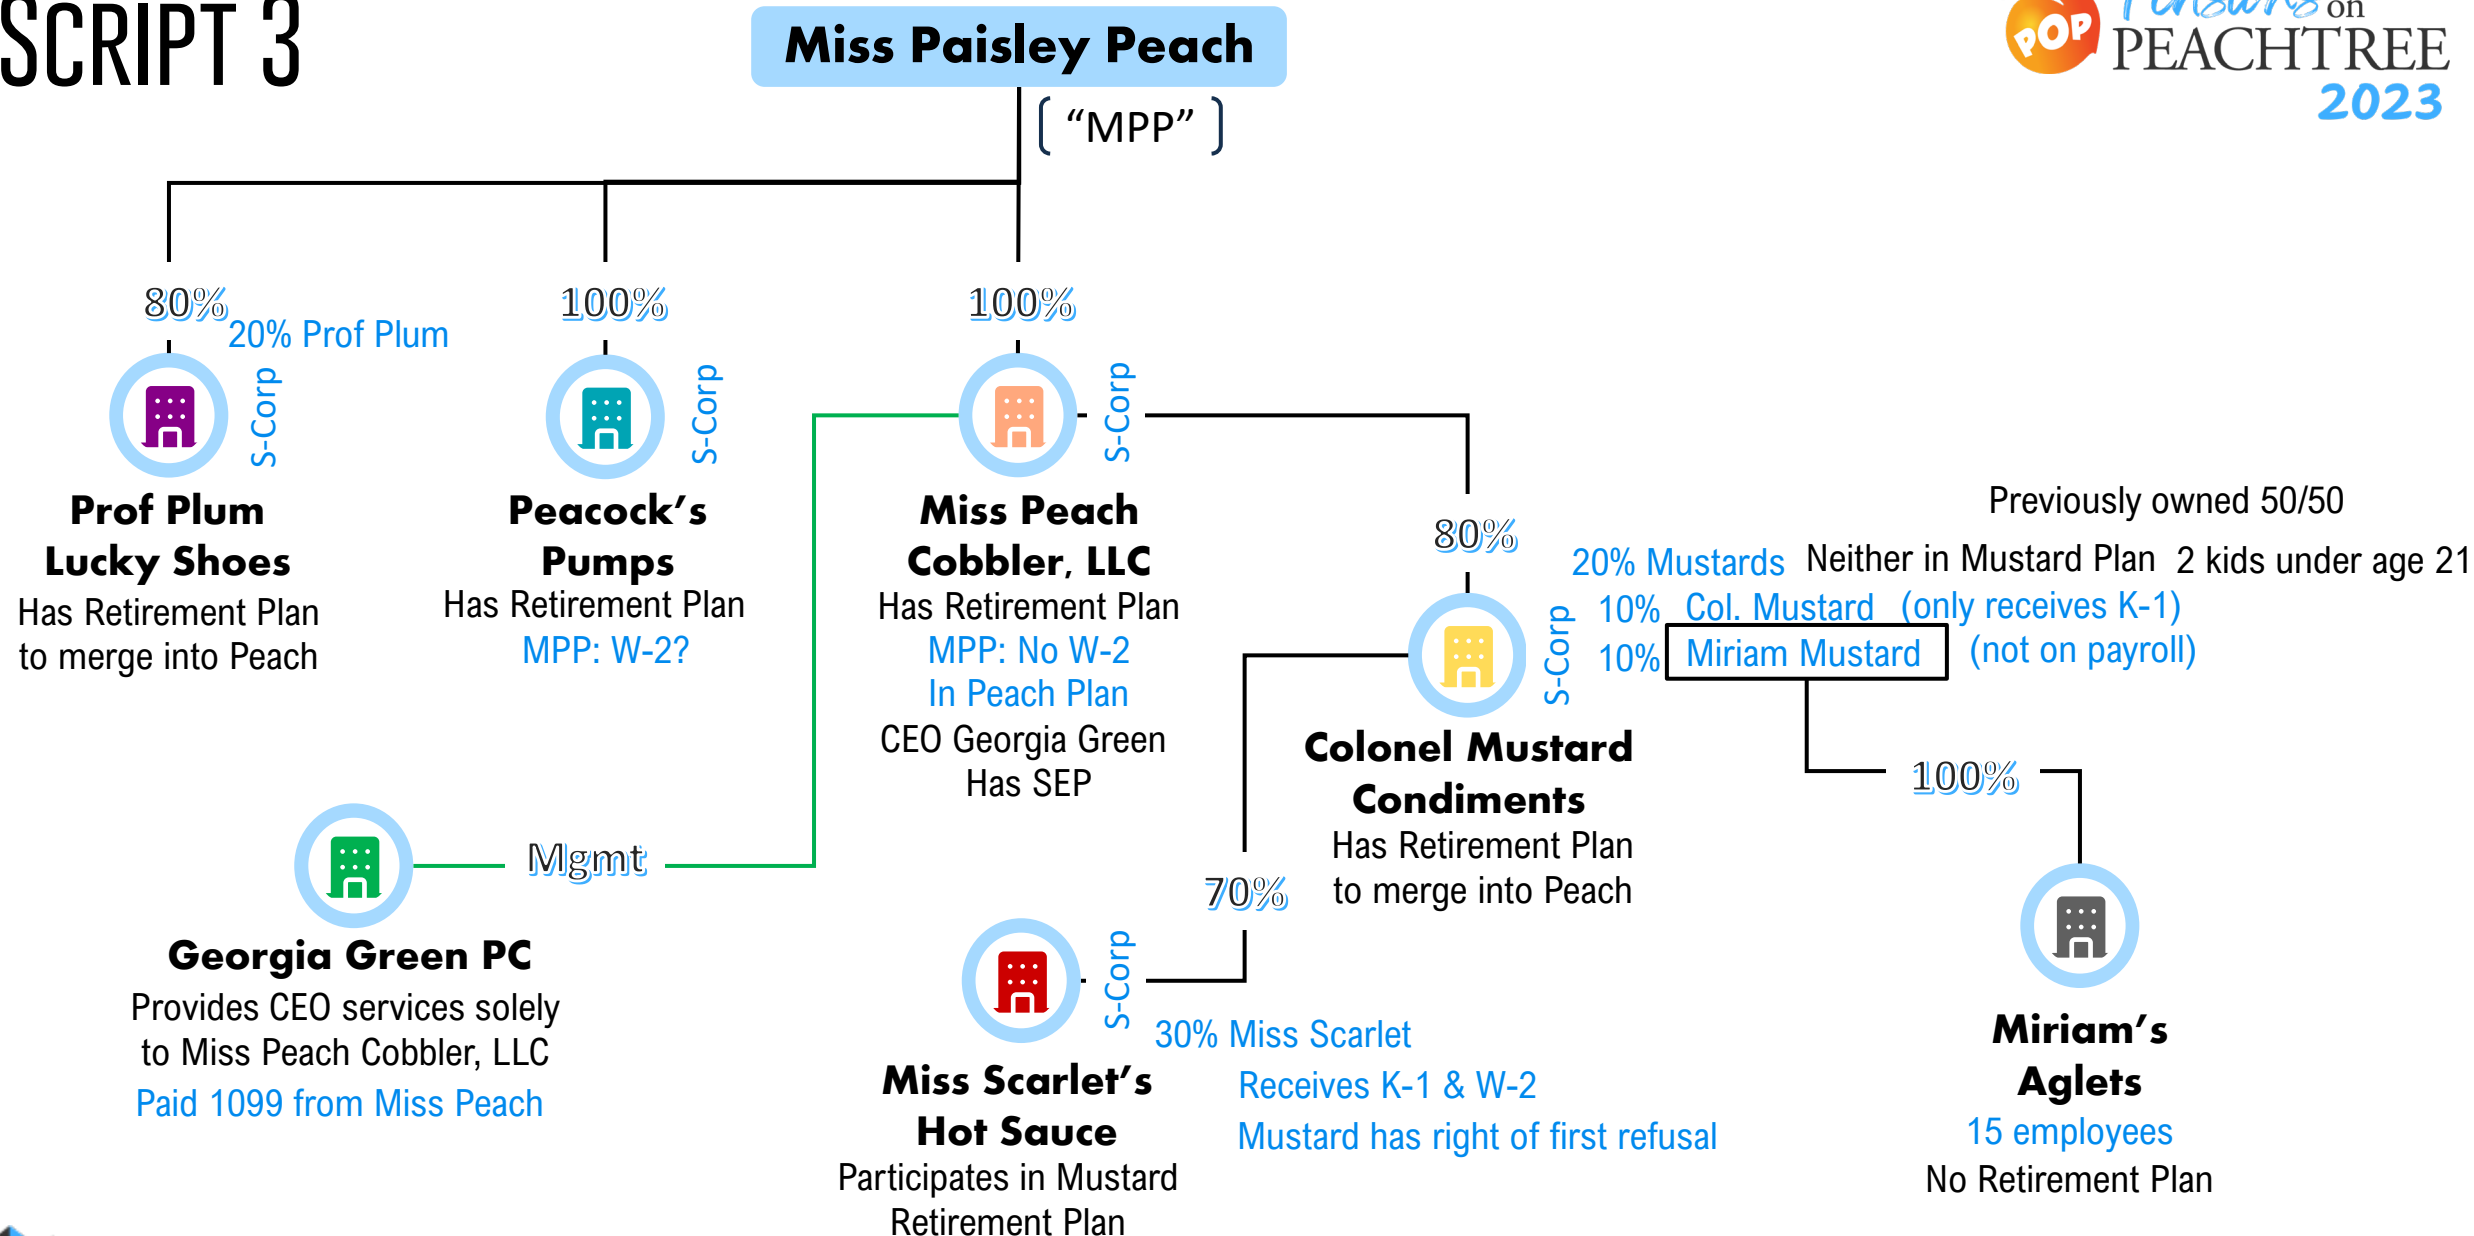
SCRIPT 3

Miss Paisley Peach

("MPP")

POP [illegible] on PEACHTREE 2023

80%
20% Prof Plum
S-Corp
Prof Plum Lucky Shoes
Has Retirement Plan to merge into Peach

100%
S-Corp
Peacock's Pumps
Has Retirement Plan
MPP: W-2?

100%
S-Corp
Miss Peach Cobbler, LLC
Has Retirement Plan
MPP: No W-2
In Peach Plan
CEO Georgia Green
Has SEP

80%
Previously owned 50/50
20% Mustards Neither in Mustard Plan 2 kids under age 21
10% Col. Mustard (only receives K-1)
10% Miriam Mustard (not on payroll)
S-Corp
Colonel Mustard Condiments
Has Retirement Plan to merge into Peach

100%
Miriam's Aglets
15 employees
No Retirement Plan

Mgmt
Georgia Green PC
Provides CEO services solely to Miss Peach Cobbler, LLC
Paid 1099 from Miss Peach

70%
S-Corp
30% Miss Scarlet
Receives K-1 & W-2
Mustard has right of first refusal
Miss Scarlet's Hot Sauce
Participates in Mustard Retirement Plan